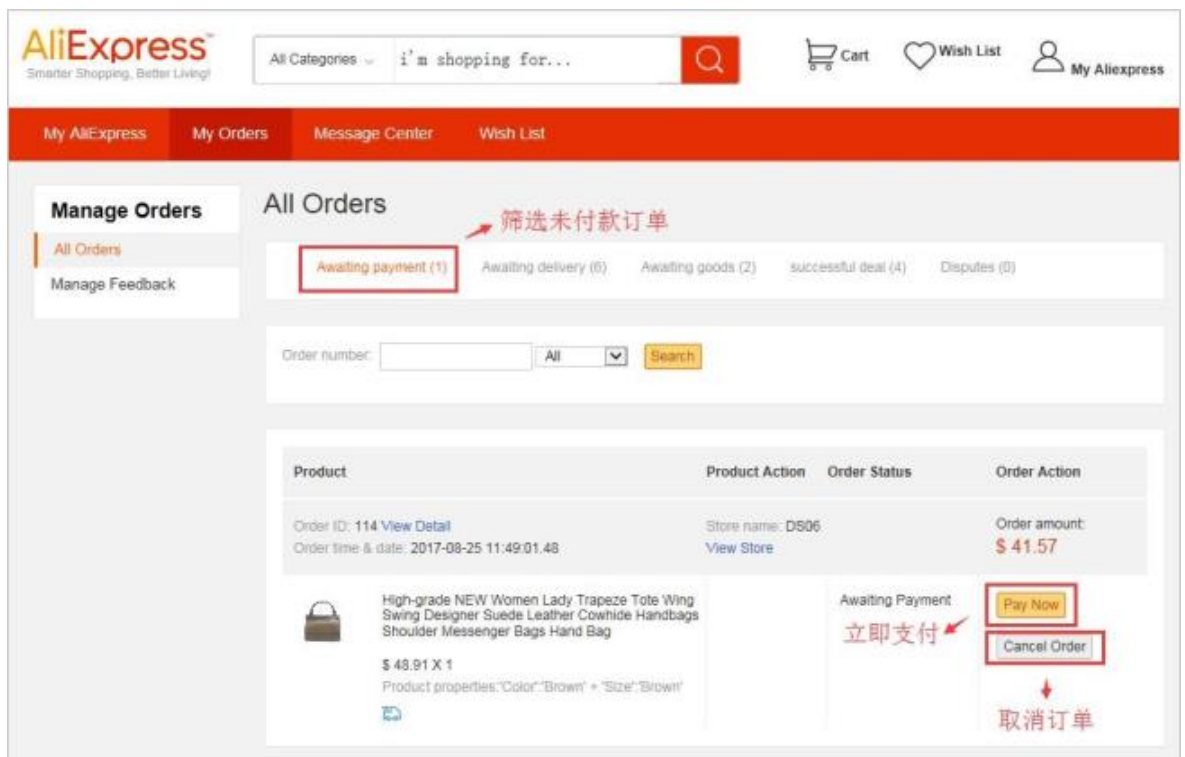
AliExpress
Smarter Shopping, Better Living!

All Categories i'm shopping for...

Cart Wish List My Aliexpress

My AliExpress My Orders Message Center Wish List

Manage Orders
All Orders
Manage Feedback

All Orders
筛选未付款订单

Awaiting payment (1) Awaiting delivery (6) Awaiting goods (2) successful deal (4) Disputes (0)

Order number: All Search

| Product | Product Action | Order Status | Order Action |
|---|---|---|---|
| Order ID: 114 View Detail<br>Order time & date: 2017-08-25 11:49:01.48 | Store name: DS06<br>View Store | | Order amount:<br>$ 41.57 |
| High-grade NEW Women Lady Trapeze Tote Wing Swing Designer Suede Leather Cowhide Handbags Shoulder Messenger Bags Hand Bag<br>$ 48.91 X 1<br>Product properties:"Color":"Brown" + "Size":"Brown" | | Awaiting Payment | Pay Now<br>Cancel Order |

立即支付
取消订单